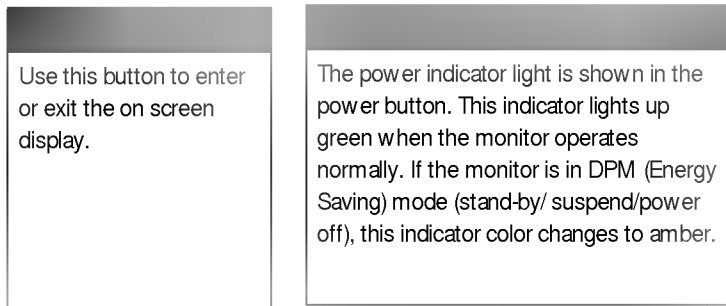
Use this button to enter or exit the on screen display.

The power indicator light is shown in the power button. This indicator lights up green when the monitor operates normally. If the monitor is in DPM (Energy Saving) mode (stand-by/ suspend/power off), this indicator color changes to amber.